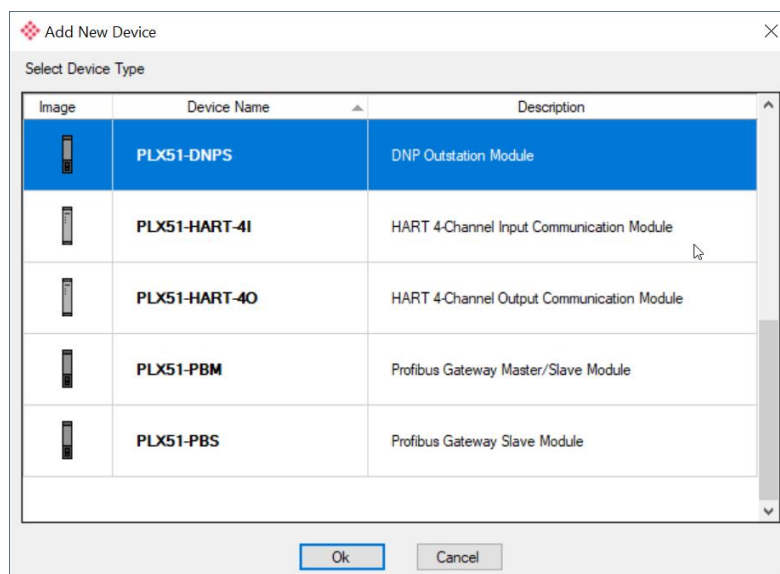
Add New Device

Select Device Type

| Image | Device Name | Description |
|---|---|---|
| | PLX51-DNPS | DNP Outstation Module |
| | PLX51-HART-4I | HART 4-Channel Input Communication Module |
| | PLX51-HART-4O | HART 4-Channel Output Communication Module |
| | PLX51-PBM | Profibus Gateway Master/Slave Module |
| | PLX51-PBS | Profibus Gateway Slave Module |

Ok

Cancel